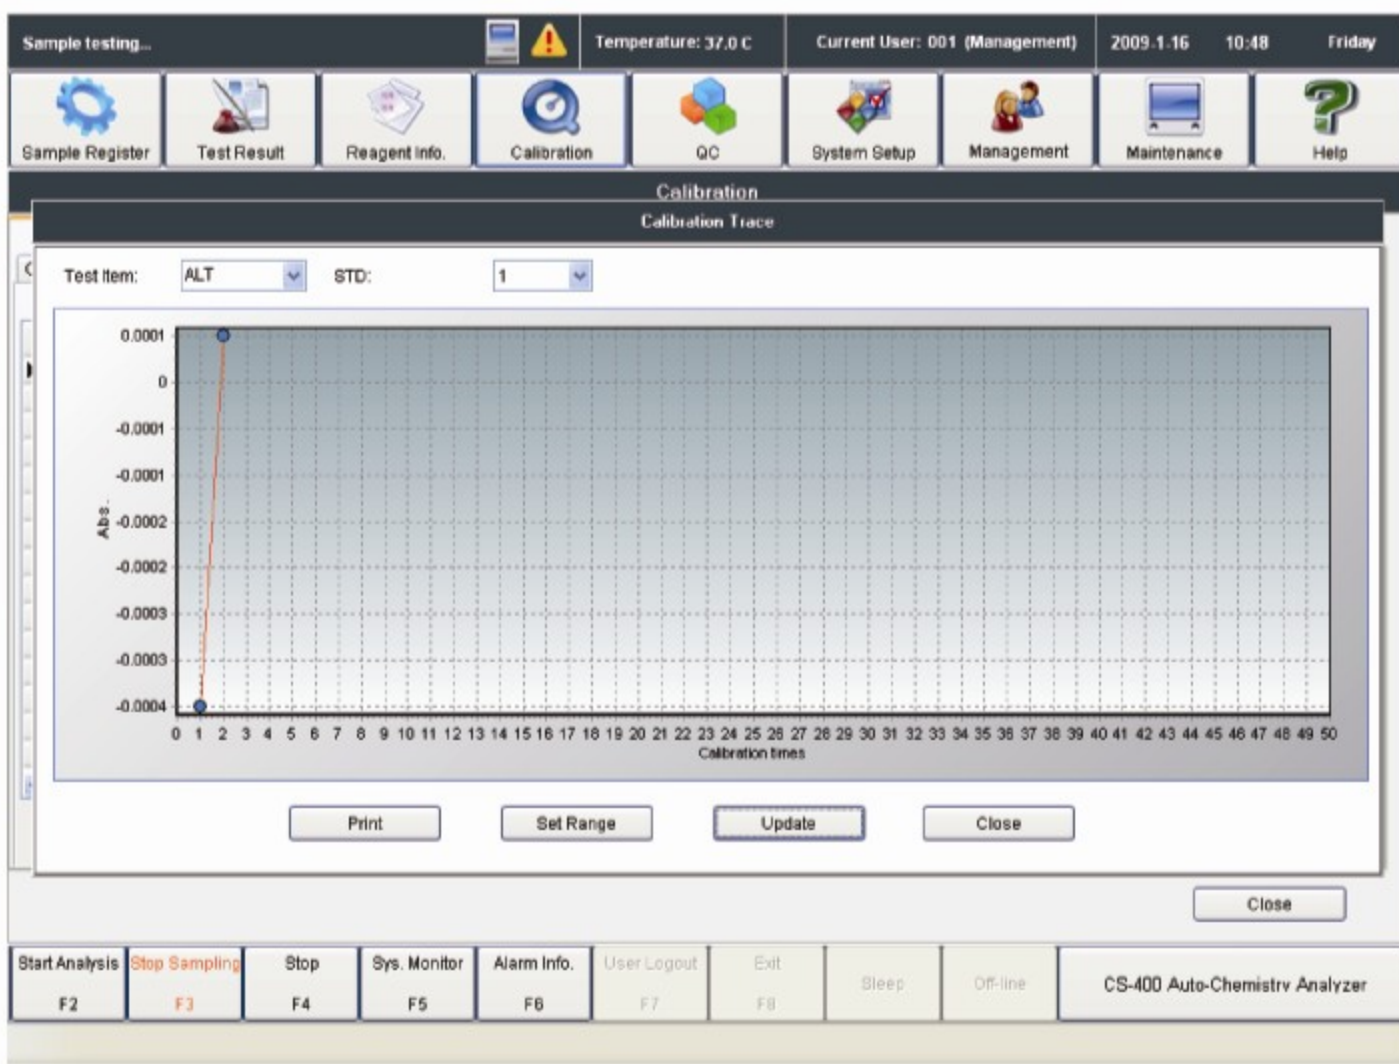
Sample testing... Temperature: 37.0 C Current User: 001 (Management) 2009.1.16 10:48 Friday

Sample Register
Test Result
Reagent Info.
Calibration
QC
System Setup
Management
Maintenance
Help

Calibration

Calibration Trace

Test Item: ALT STD: 1

0.0001
0
-0.0001
-0.0001
-0.0002
-0.0002
-0.0003
-0.0003
-0.0004

Abs.

0 1 2 3 4 5 6 7 8 9 10 11 12 13 14 15 16 17 18 19 20 21 22 23 24 25 26 27 28 29 30 31 32 33 34 35 36 37 38 39 40 41 42 43 44 45 46 47 48 49 50
Calibration times

Print Set Range Update Close

Close

Start Analysis F2
Stop Sampling F3
Stop F4
Sys. Monitor F5
Alarm Info. F6
User Logout F7
Exit F8
Sleep
Off-line
CS-400 Auto-Chemistry Analyzer